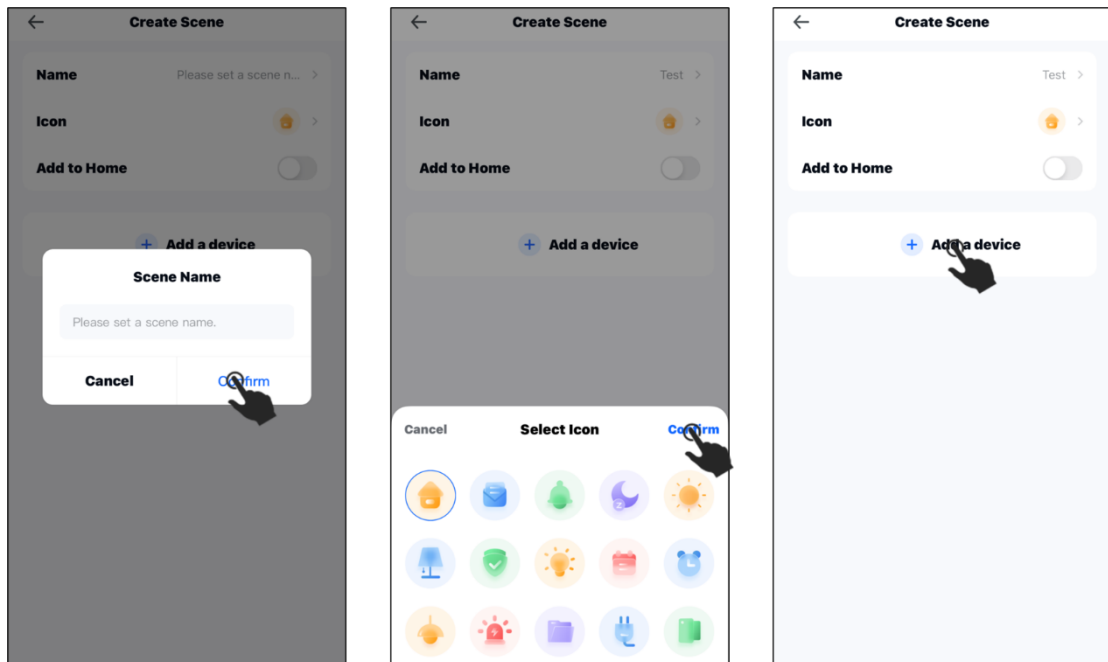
Create Scene

Name Please set a scene n...

Icon

Add to Home

Add a device

Scene Name

Please set a scene name.

Cancel Confirm

Create Scene

Name Test

Icon

Add to Home

Add a device

Cancel Select Icon Confirm

Create Scene

Name Test

Icon

Add to Home

Add a device